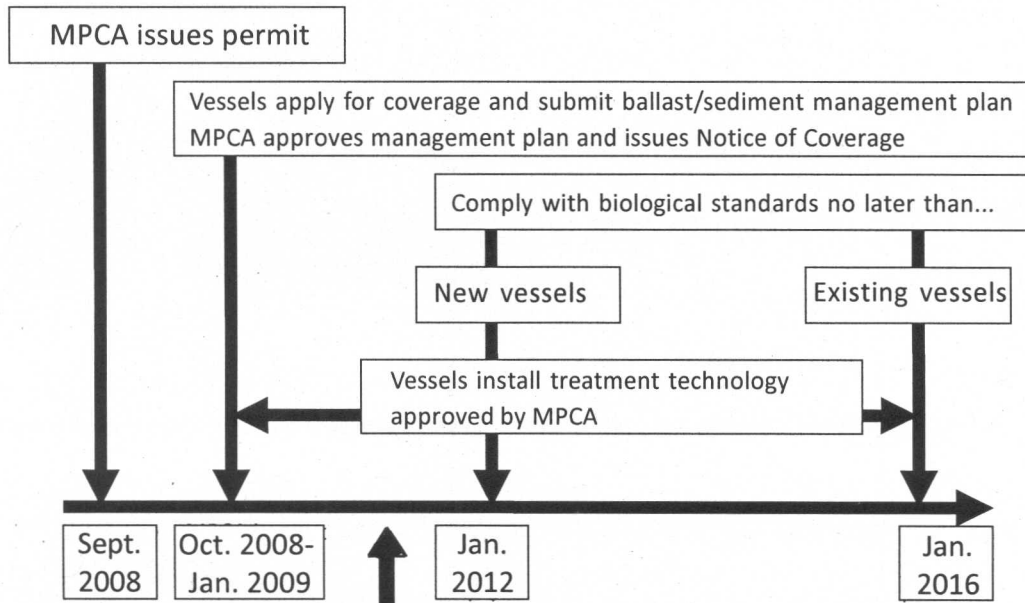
MPCA issues permit

Vessels apply for coverage and submit ballast/sediment management plan
MPCA approves management plan and issues Notice of Coverage

Comply with biological standards no later than...

New vessels

Existing vessels

Vessels install treatment technology approved by MPCA

Sept. 2008

Oct. 2008- Jan. 2009

Jan. 2012

Jan. 2016